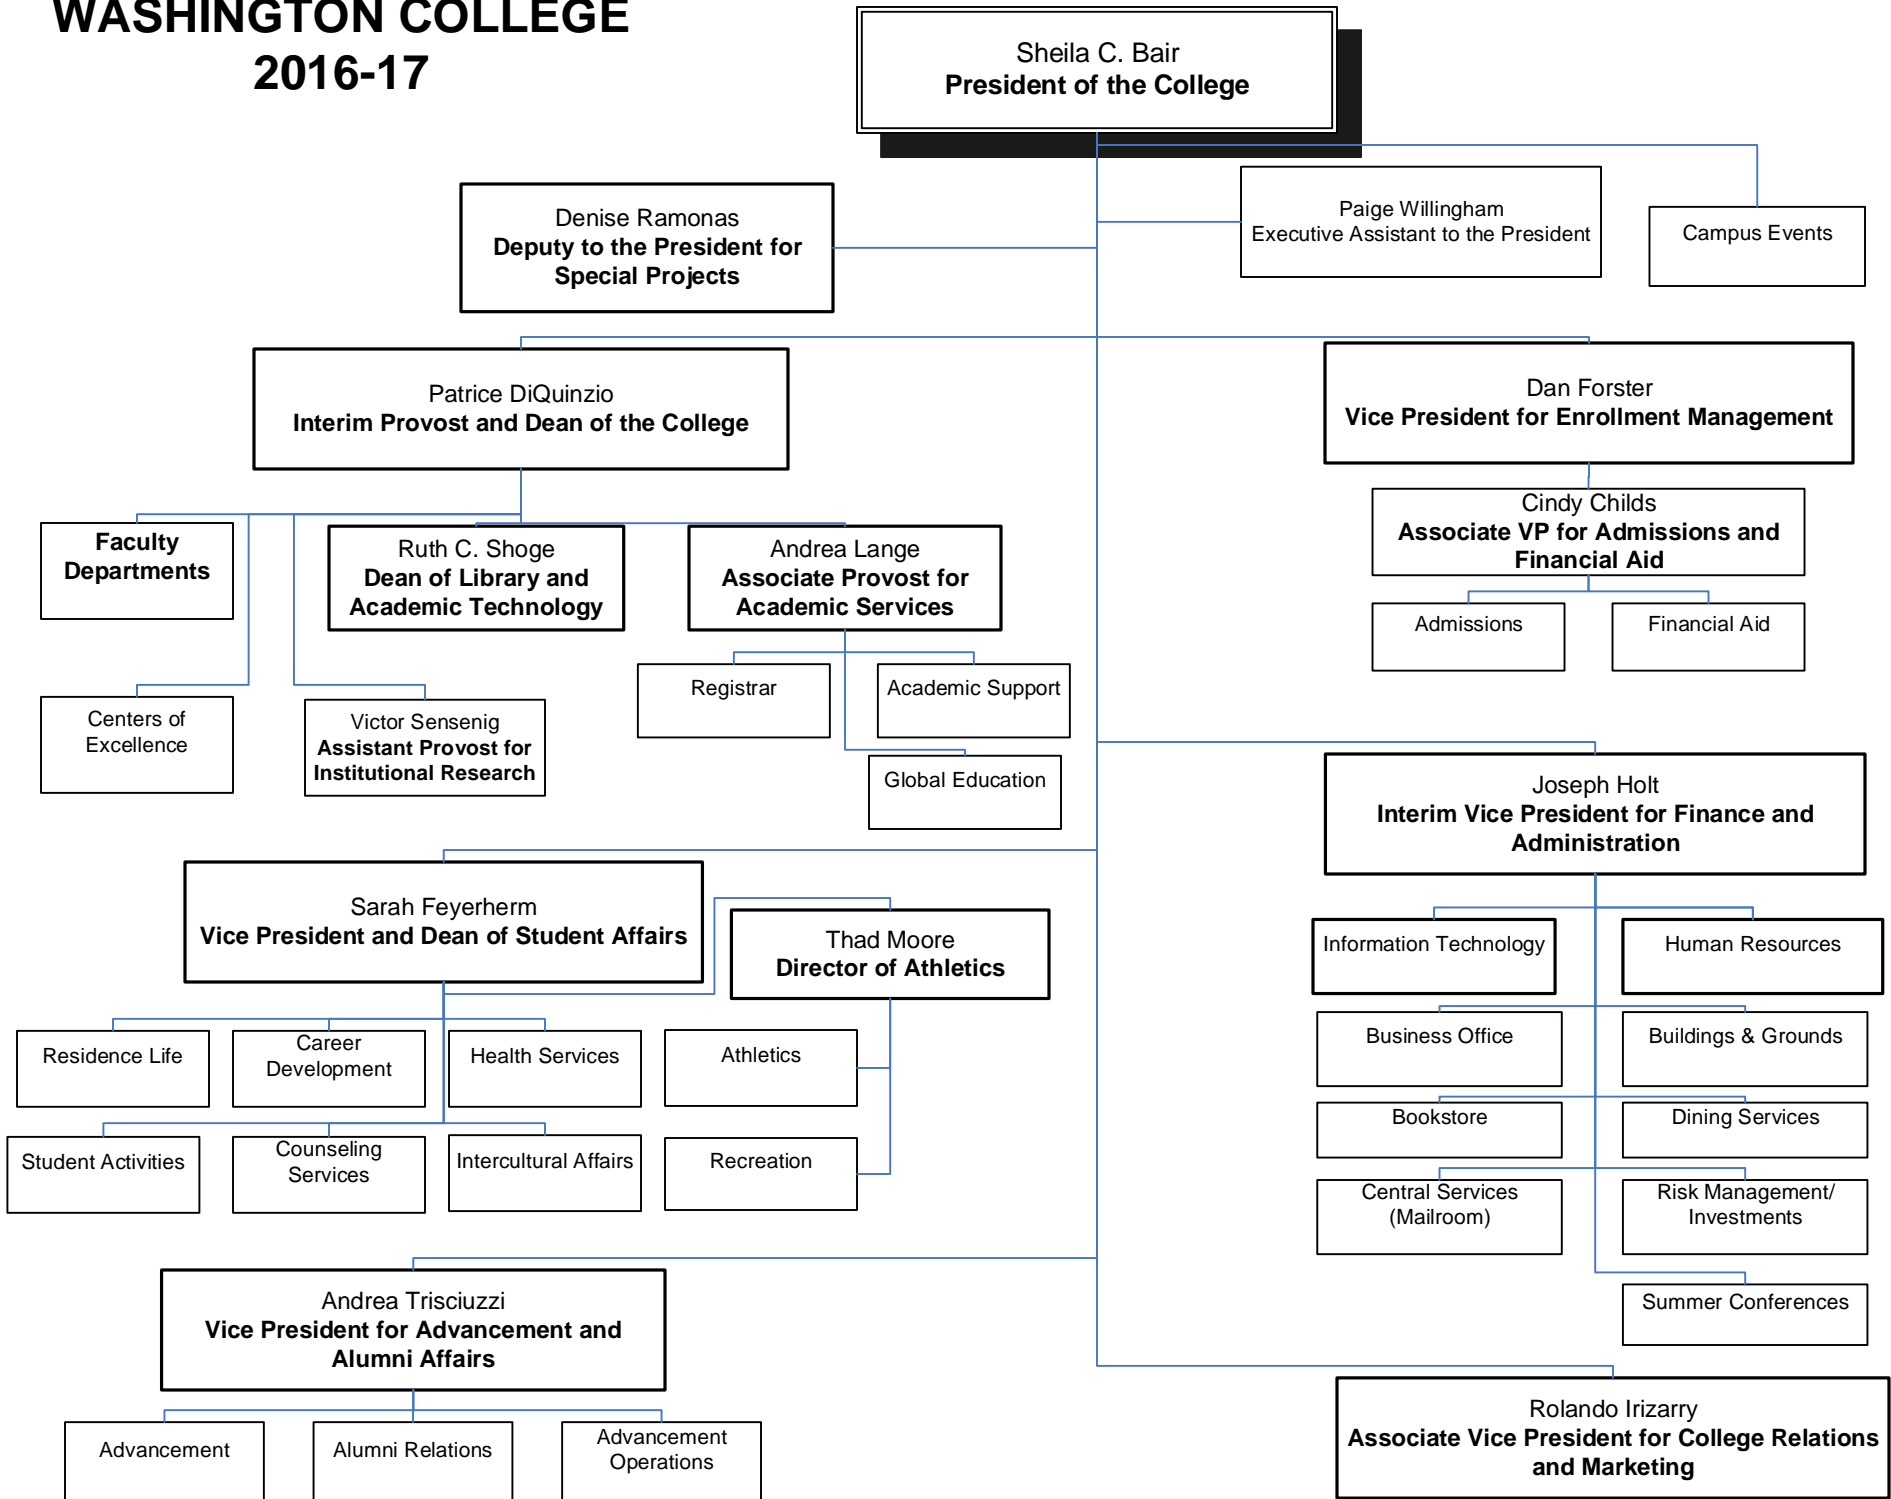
WASHINGTON COLLEGE
2016-17

Sheila C. Bair
President of the College

Paige Willingham
Executive Assistant to the President

Campus Events

Denise Ramonas
Deputy to the President for Special Projects

Patrice DiQuinzio
Interim Provost and Dean of the College

Dan Forster
Vice President for Enrollment Management

Cindy Childs
Associate VP for Admissions and Financial Aid

Admissions

Financial Aid

Faculty Departments

Ruth C. Shoge
Dean of Library and Academic Technology

Andrea Lange
Associate Provost for Academic Services

Registrar

Academic Support

Global Education

Centers of Excellence

Victor Sensenig
Assistant Provost for Institutional Research

Joseph Holt
Interim Vice President for Finance and Administration

Information Technology

Human Resources

Business Office

Buildings & Grounds

Bookstore

Dining Services

Central Services (Mailroom)

Risk Management/ Investments

Summer Conferences

Sarah Feyerherm
Vice President and Dean of Student Affairs

Thad Moore
Director of Athletics

Residence Life

Career Development

Health Services

Athletics

Student Activities

Counseling Services

Intercultural Affairs

Recreation

Andrea Trisciuzzi
Vice President for Advancement and Alumni Affairs

Advancement

Alumni Relations

Advancement Operations

Rolando Irizarry
Associate Vice President for College Relations and Marketing